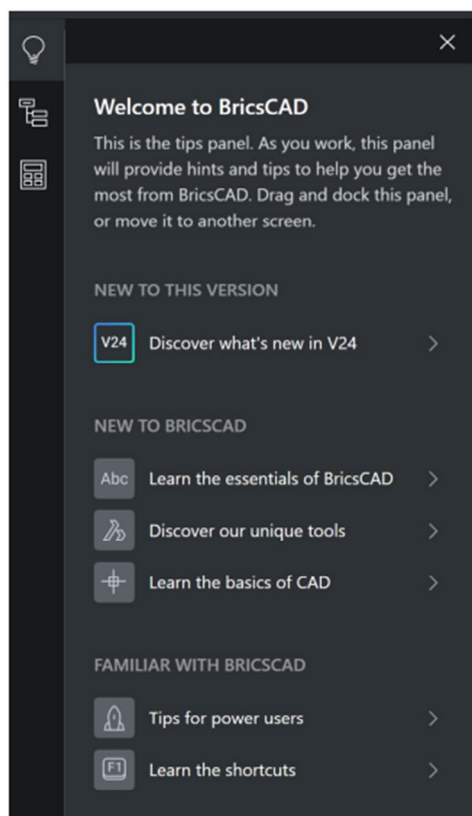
Welcome to BricsCAD

This is the tips panel. As you work, this panel will provide hints and tips to help you get the most from BricsCAD. Drag and dock this panel, or move it to another screen.

NEW TO THIS VERSION

V24 Discover what's new in V24

NEW TO BRICSCAD

Abc Learn the essentials of BricsCAD

Discover our unique tools

Learn the basics of CAD

FAMILIAR WITH BRICSCAD

Tips for power users

F1 Learn the shortcuts